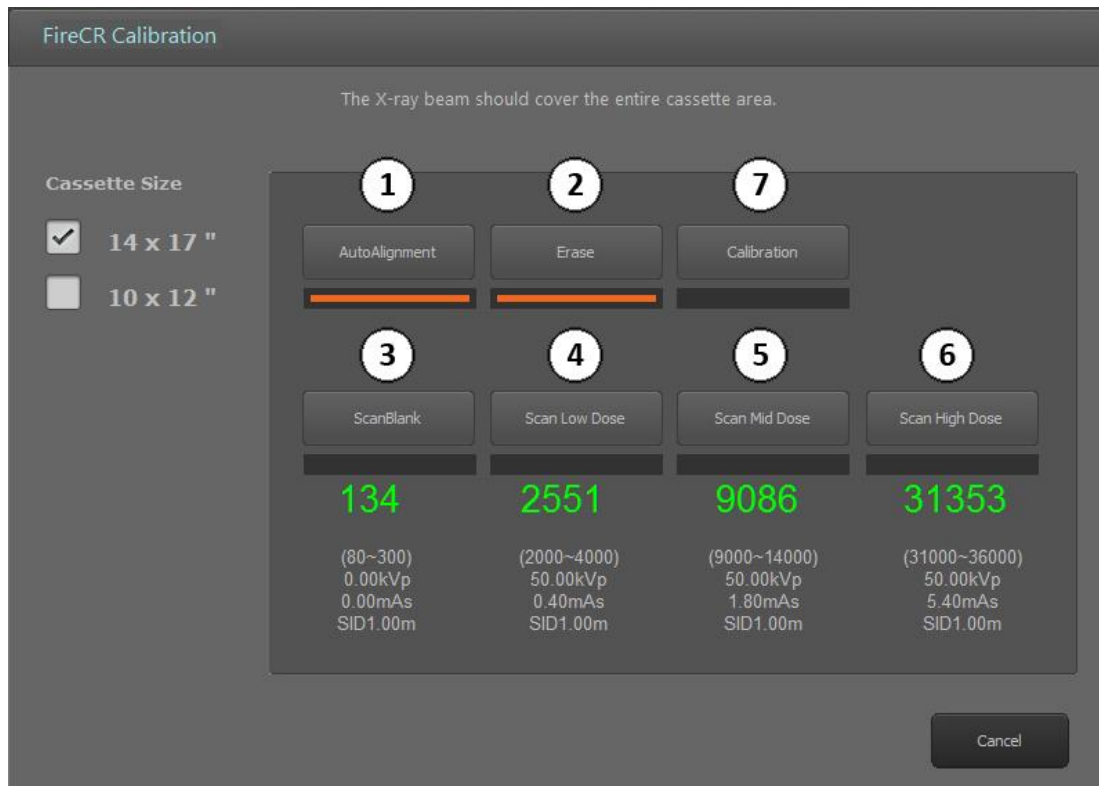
FireCR Calibration

The X-ray beam should cover the entire cassette area.

Cassette Size

14 x 17 "

10 x 12 "

1

AutoAlignment

2

Erase

7

Calibration

3

ScanBlank

134

(80~300)
0.00kVp
0.00mAs
SID1.00m

4

Scan Low Dose

2551

(2000~4000)
50.00kVp
0.40mAs
SID1.00m

5

Scan Mid Dose

9086

(9000~14000)
50.00kVp
1.80mAs
SID1.00m

6

Scan High Dose

31353

(31000~36000)
50.00kVp
5.40mAs
SID1.00m

Cancel